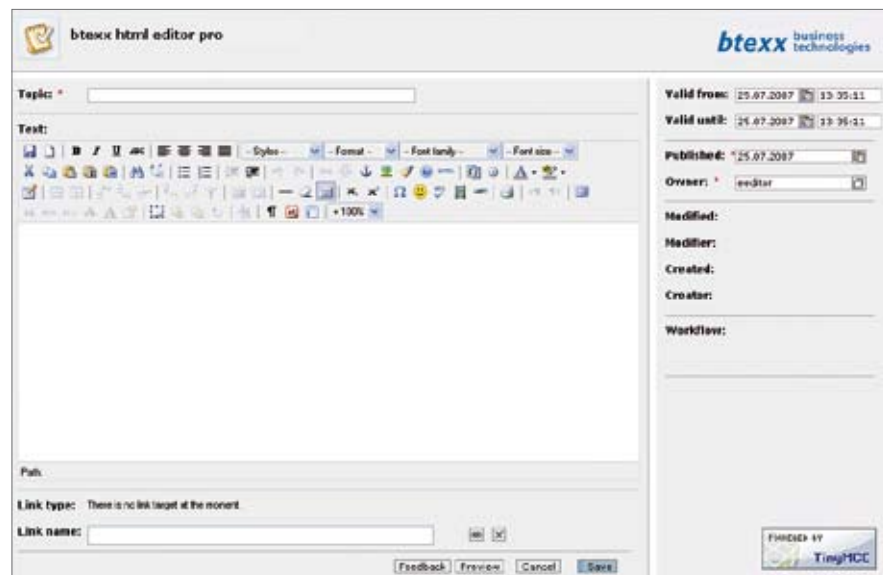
btexx html editor pro

btexx business technologies

Topic: *

Text:

- Styles - - Format - - Font family - - Font size -

100%

Path

Link type: There is no link target at the moment

Link name:

Feedback Preview Cancel Save

Valid from: 25.07.2007 13:35:11

Valid until: 25.07.2007 13:35:11

Published: * 25.07.2007

Owner: * eeditor

Modified:

Modifier:

Created:

Creator:

Workflow:

POWERED BY TinyMCE